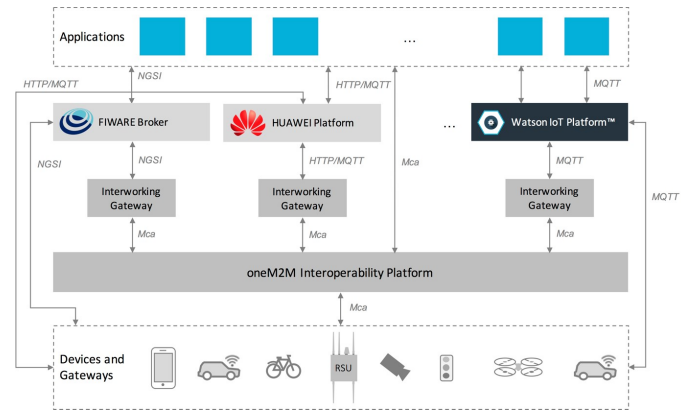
Applications

...

HTTP/MQTT

NGSI

HTTP/MQTT

MQTT

FIWARE Broker

HUAWEI Platform

...

Watson IoT Platform™

NGSI

NGSI

HTTP/MQTT

Mca

MQTT

MQTT

Interworking Gateway

Interworking Gateway

Interworking Gateway

Mca

Mca

Mca

oneM2M Interoperability Platform

Mca

Devices and Gateways

RSU